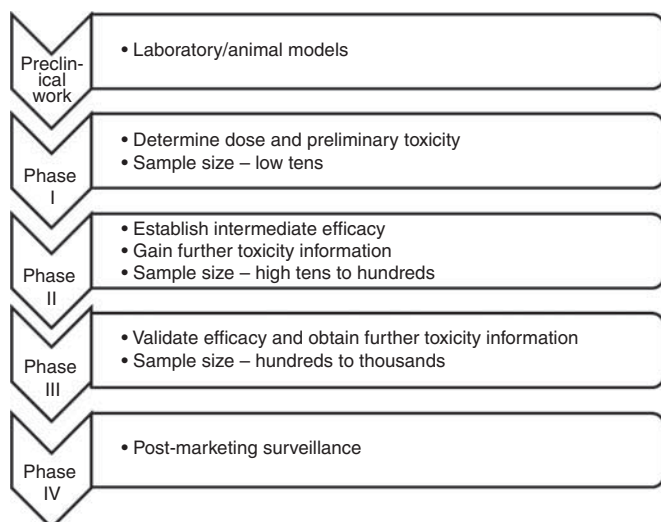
Preclinical work

• Laboratory/animal models

Phase I

• Determine dose and preliminary toxicity
• Sample size – low tens

Phase II

• Establish intermediate efficacy
• Gain further toxicity information
• Sample size – high tens to hundreds

Phase III

• Validate efficacy and obtain further toxicity information
• Sample size – hundreds to thousands

Phase IV

• Post-marketing surveillance